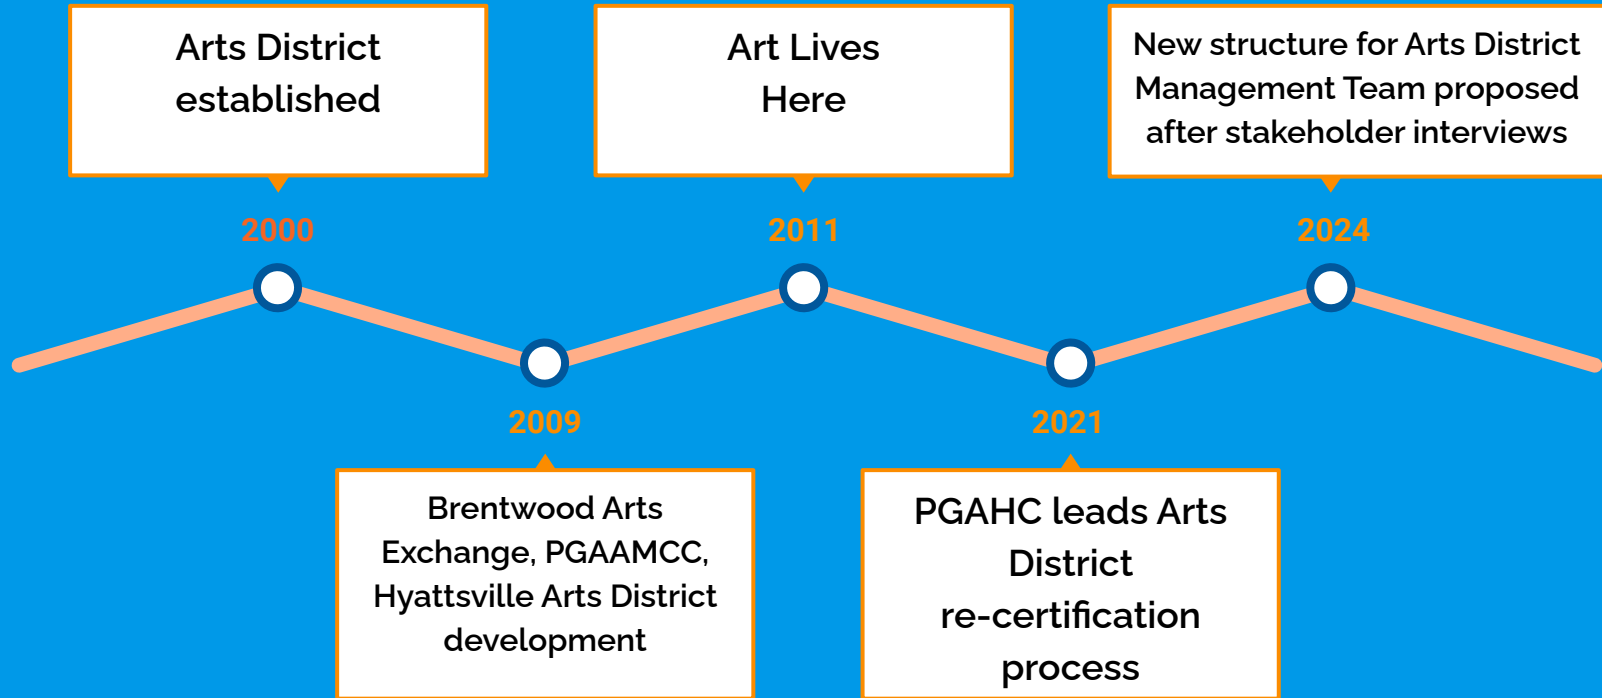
Arts District established

Art Lives Here

New structure for Arts District Management Team proposed after stakeholder interviews

2000

2011

2024

2009

2021

Brentwood Arts Exchange, PGAAMCC, Hyattsville Arts District development

PGAHC leads Arts District re-certification process